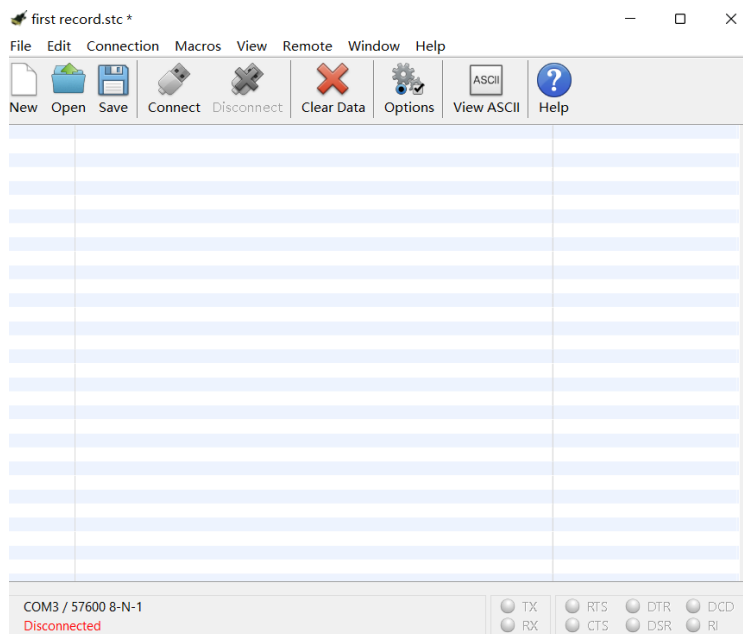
first record.stc *

File Edit Connection Macros View Remote Window Help

New Open Save Connect Disconnect Clear Data Options ASCII View ASCII Help

COM3 / 57600 8-N-1
Disconnected

TX RX RTS CTS DTR DSR DCD RI